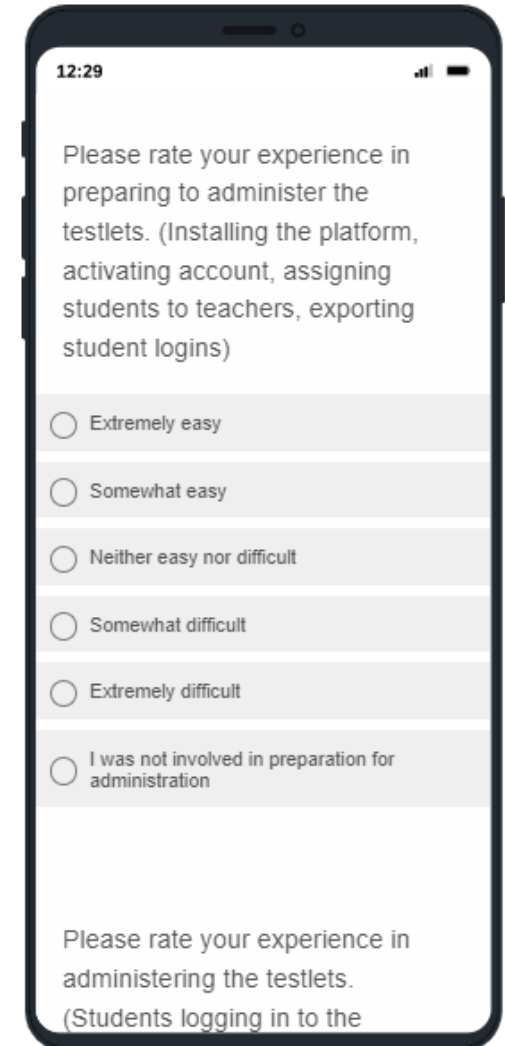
12:29

Please rate your experience in preparing to administer the testlets. (Installing the platform, activating account, assigning students to teachers, exporting student logins)

Extremely easy

Somewhat easy

Neither easy nor difficult

Somewhat difficult

Extremely difficult

I was not involved in preparation for administration

Please rate your experience in administering the testlets. (Students logging in to the